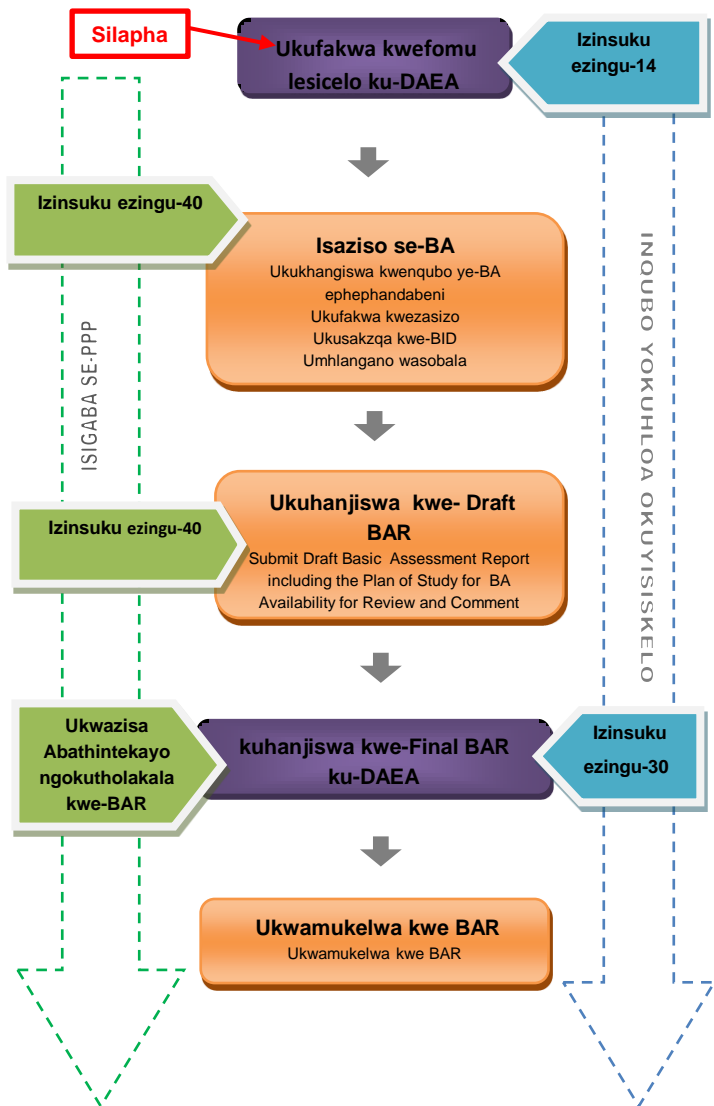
Silapha

Ukufakwa kwefomu lesicelo ku-DAEA

Izinsuku ezingu-14

Izinsuku ezingu-40

Isaziso se-BA
Ukukhangiswa kwenqubo ye-BA ephephandabeni
Ukufakwa kwezasizo
Ukusakzqa kwe-BID
Umhlangano wasobala

ISIGABA SE-PPP

INQUBO YOKUHLOA OKUYISISKELO

Izinsuku ezingu-40

Ukuhanjiswa kwe- Draft BAR
Submit Draft Basic Assessment Report including the Plan of Study for BA Availability for Review and Comment

Ukwazisa Abathintekayo ngokutholakala kwe-BAR

kuhanjiswa kwe-Final BAR ku-DAEA

Izinsuku ezingu-30

Ukwamukelwa kwe BAR
Ukwamukelwa kwe BAR